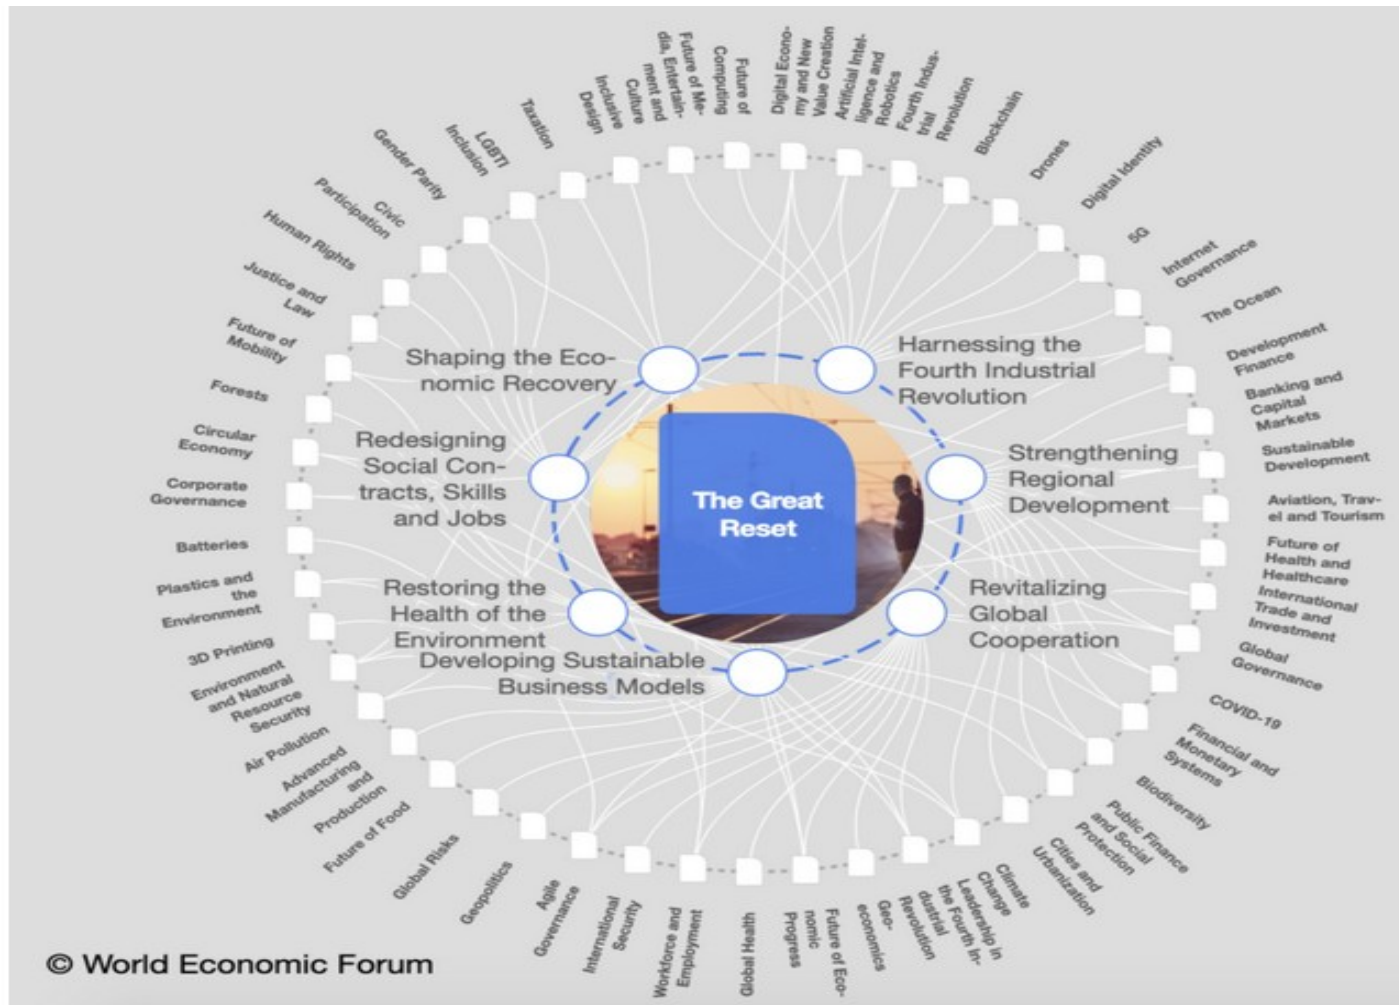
Taxation

Inclusive Design

Future of Media, Entertainment and Culture

Future of Computing

Digital Economy and New Value Creation

Artificial Intelligence and Robotics

Fourth Industrial Revolution

Blockchain

Drones

Digital Identity

5G

Internet Governance

The Ocean

Development Finance

Banking and Capital Markets

Sustainable Development

Aviation, Travel and Tourism

Future of Health and Healthcare

International Trade and Investment

Global Governance

COVID-19

Financial and Monetary Systems

Biodiversity

Public Finance and Social Protection

Cities and Urbanization

Climate Change

Leadership in the Fourth Industrial Revolution

Geo-economics

Future of Economic Progress

Global Health

Workforce and Employment

International Security

Agile Governance

Geopolitics

Global Risks

Future of Food

Advanced Manufacturing and Production

Air Pollution

Environment and Natural Resource Security

3D Printing

Plastics and the Environment

Batteries

Corporate Governance

Circular Economy

Forests

Future of Mobility

Justice and Law

Human Rights

Civic Participation

Gender Parity

LGBTI Inclusion

Shaping the Economic Recovery

Harnessing the Fourth Industrial Revolution

Redesigning Social Contracts, Skills and Jobs

Strengthening Regional Development

The Great Reset

Restoring the Health of the Environment

Revitalizing Global Cooperation

Developing Sustainable Business Models

© World Economic Forum